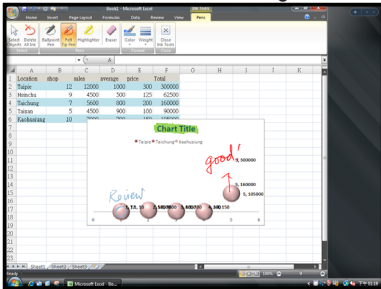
Book1 - Microsoft Excel

Home Insert Page Layout Formulas Data Review View Pens

Select Objects Delete All Ink Ballpoint Pen Felt Tip Pen Highlighter Eraser Color Weight Close Ink Tools

A

| | A | B | C | D | E | F | G | H | I | J | K |
|---|---|---|---|---|---|---|---|---|---|---|---|
| 1 | Location | shop | miles | average | price | Total | | | | | |
| 2 | Taipei | 12 | 12000 | 1000 | 300 | 300000 | | | | | |
| 3 | Hsinchu | 9 | 4500 | 500 | 125 | 62500 | | | | | |
| 4 | Taichung | 7 | 5600 | 800 | 200 | 160000 | | | | | |
| 5 | Tainan | 5 | 4500 | 900 | 100 | 90000 | | | | | |
| 6 | Kaohsiung | 10 | | | | | | | | | |

Chart Title

Taipei Taichung Kaohsiung

good!

5, 300000

5, 160000

5, 105000

Review

Sheet1 Sheet2 Sheet3

Ready

Microsoft Excel - Bo...